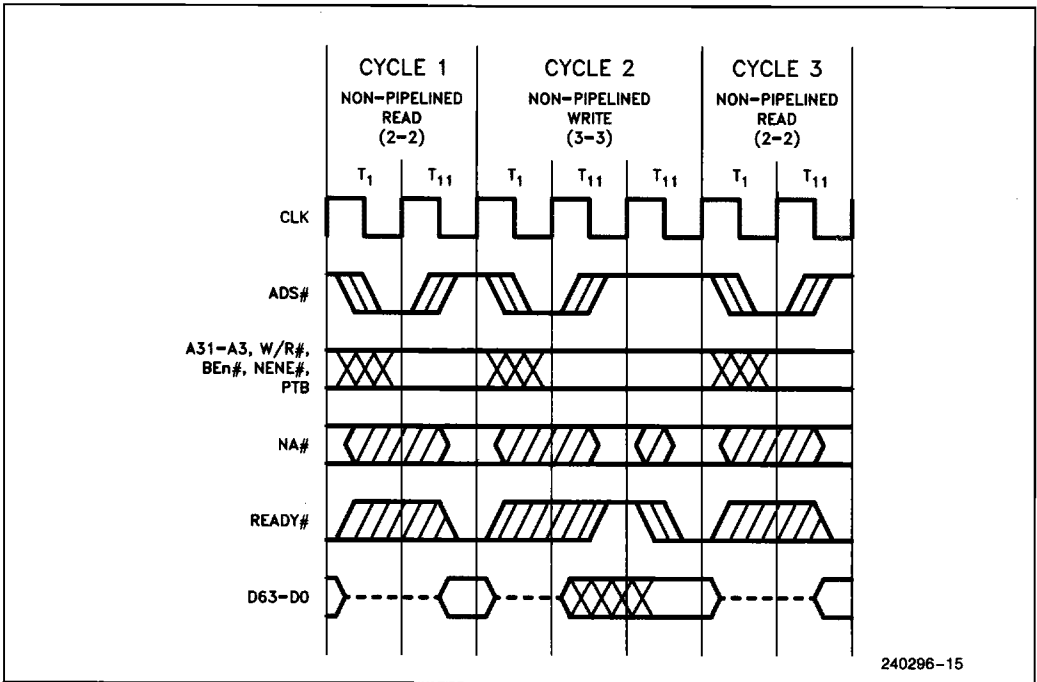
CYCLE 1
NON-PIPELINED
READ
(2-2)

CYCLE 2
NON-PIPELINED
WRITE
(3-3)

CYCLE 3
NON-PIPELINED
READ
(2-2)

$T_1$ $T_{11}$ $T_1$ $T_{11}$ $T_{11}$ $T_1$ $T_{11}$

CLK

ADS#

A31-A3, W/R#, BEn#, NENE#, PTB

NA#

READY#

D63-D0

240296-15